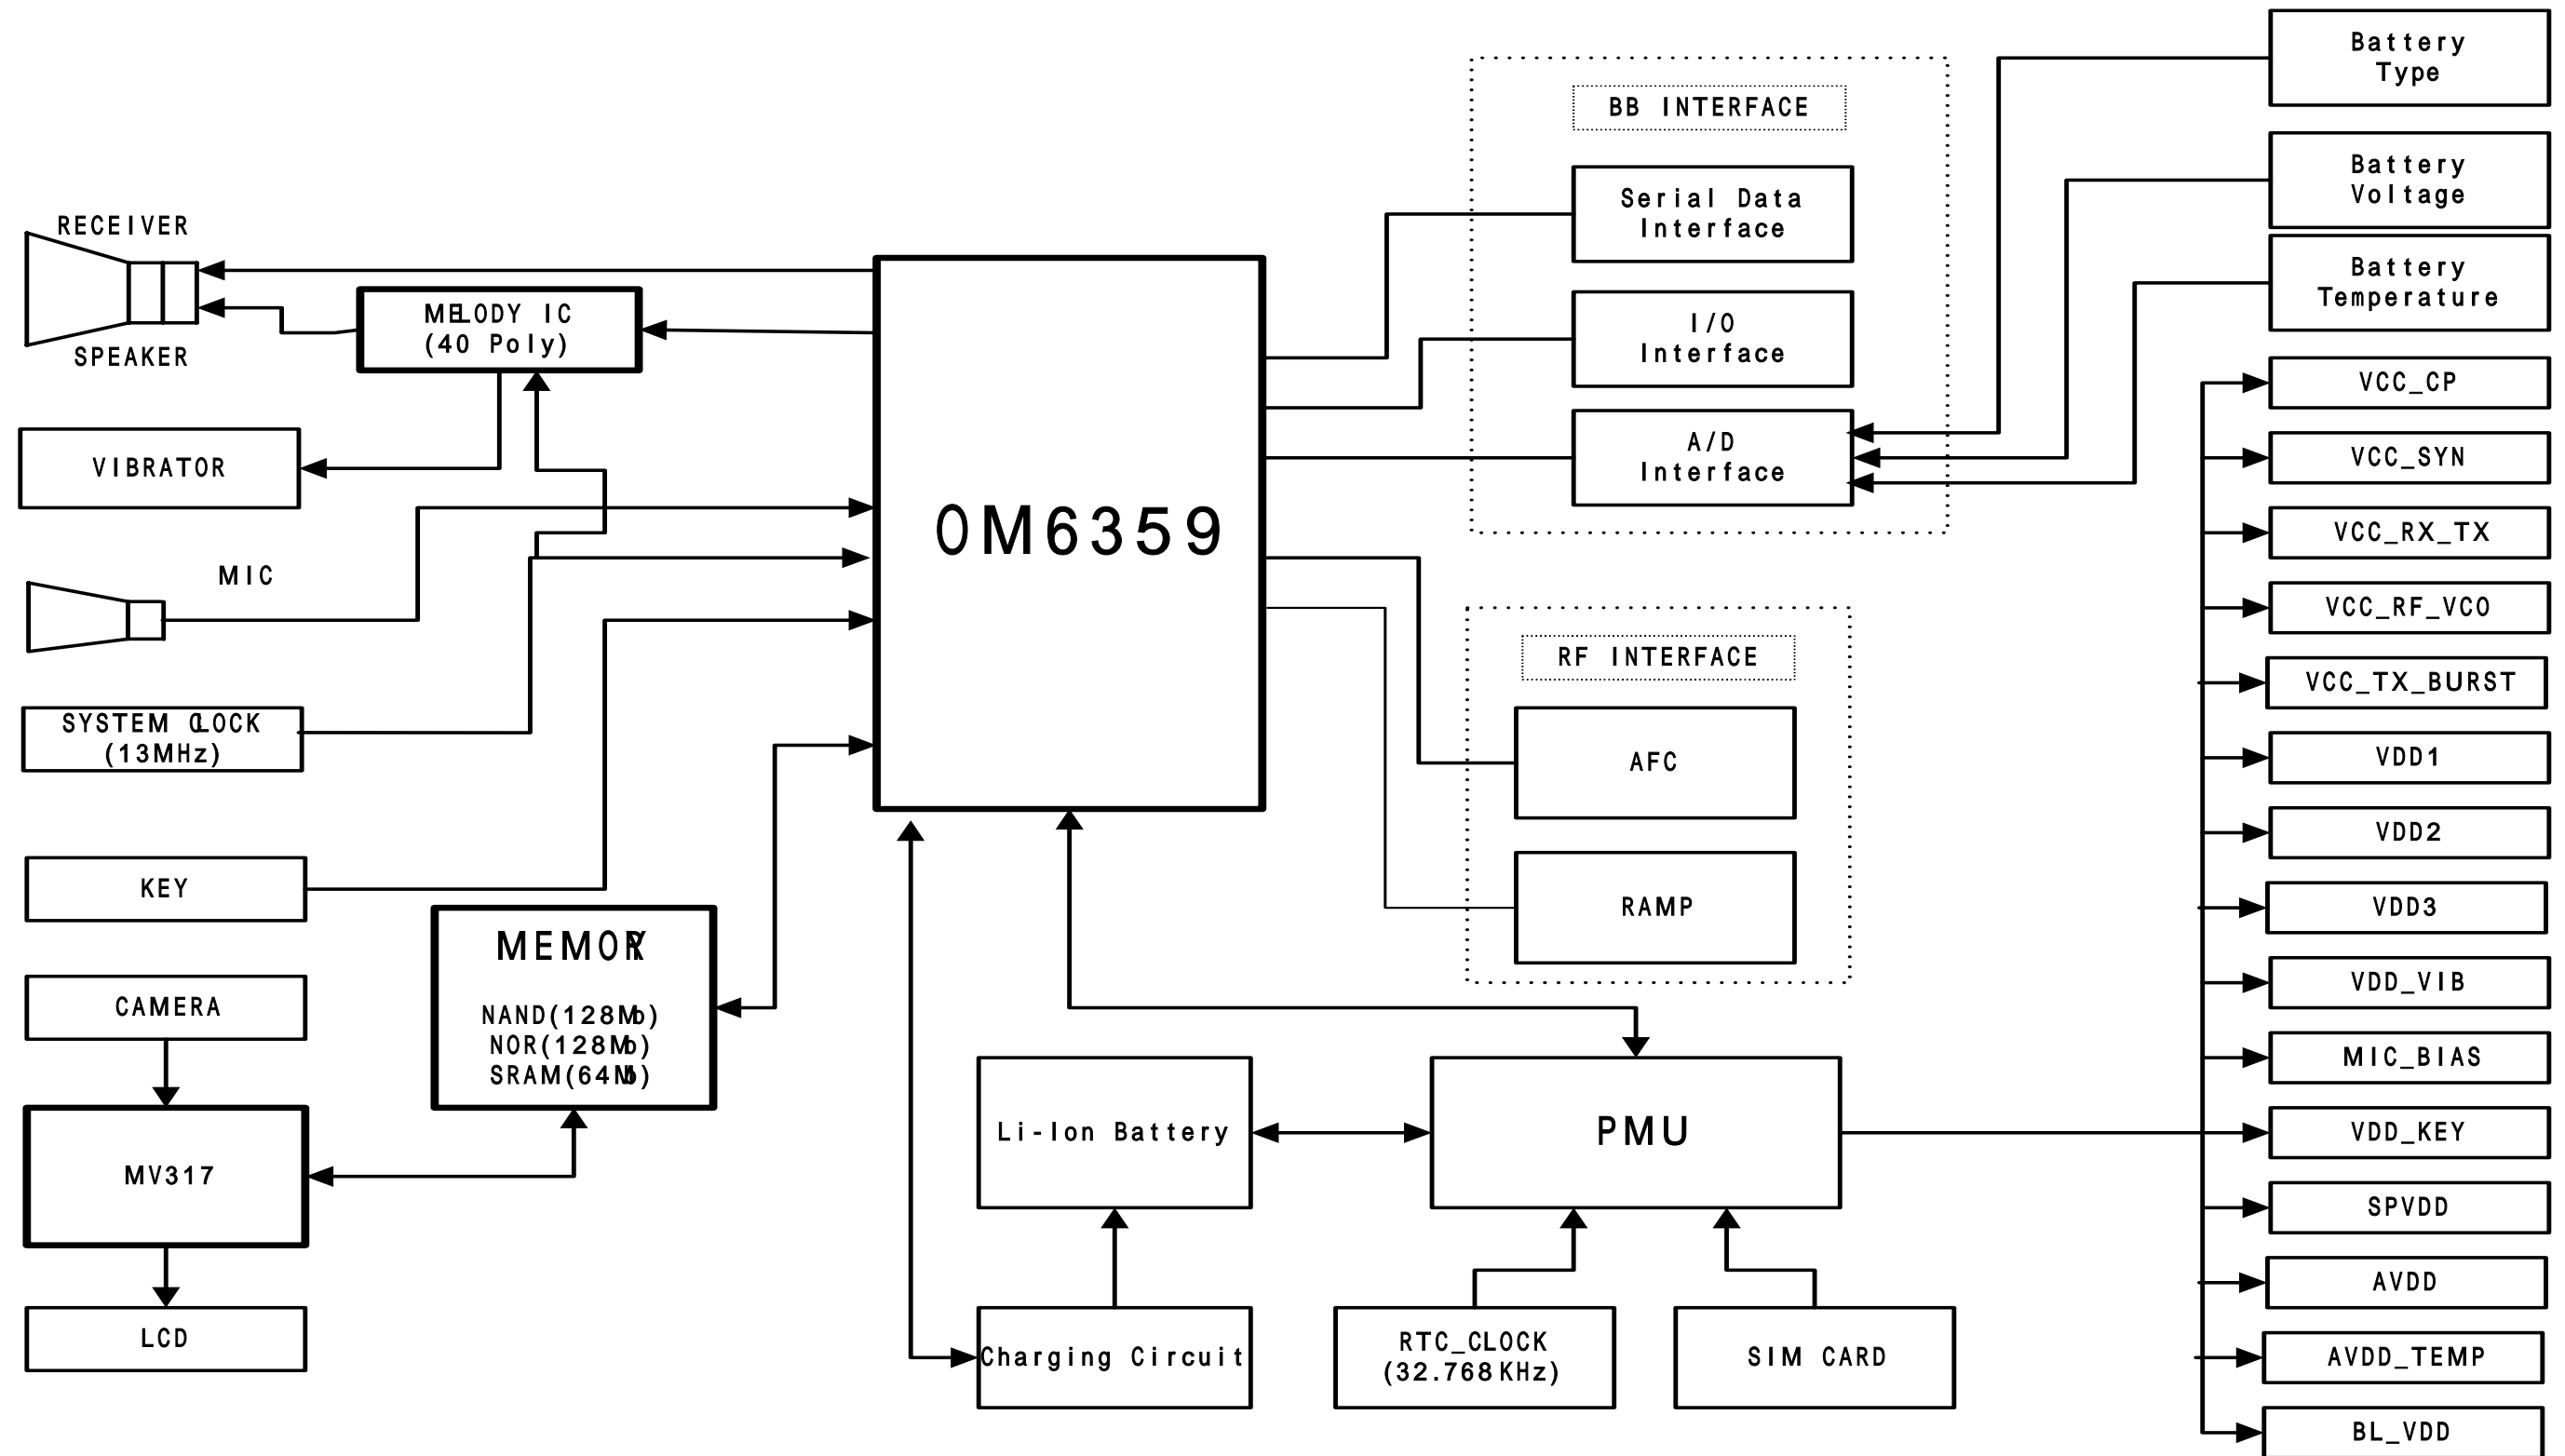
RECEIVER
SPEAKER
MELODY IC
(40 Poly)
VIBRATOR
MIC
SYSTEM CLOCK
(13MHz)
KEY
CAMERA
MV317
LCD
MEMORY
NAND(128Mb)
NOR(128Mb)
SRAM(64Mb)
0M6359
BB INTERFACE
Serial Data Interface
I/O Interface
A/D Interface
RF INTERFACE
AFC
RAMP
Li-Ion Battery
Charging Circuit
PMU
RTC_CLOCK
(32.768KHz)
SIM CARD
Battery Type
Battery Voltage
Battery Temperature
VCC_CP
VCC_SYN
VCC_RX_TX
VCC_RF_VCO
VCC_TX_BURST
VDD1
VDD2
VDD3
VDD_VIB
MIC_BIAS
VDD_KEY
SPVDD
AVDD
AVDD_TEMP
BL_VDD